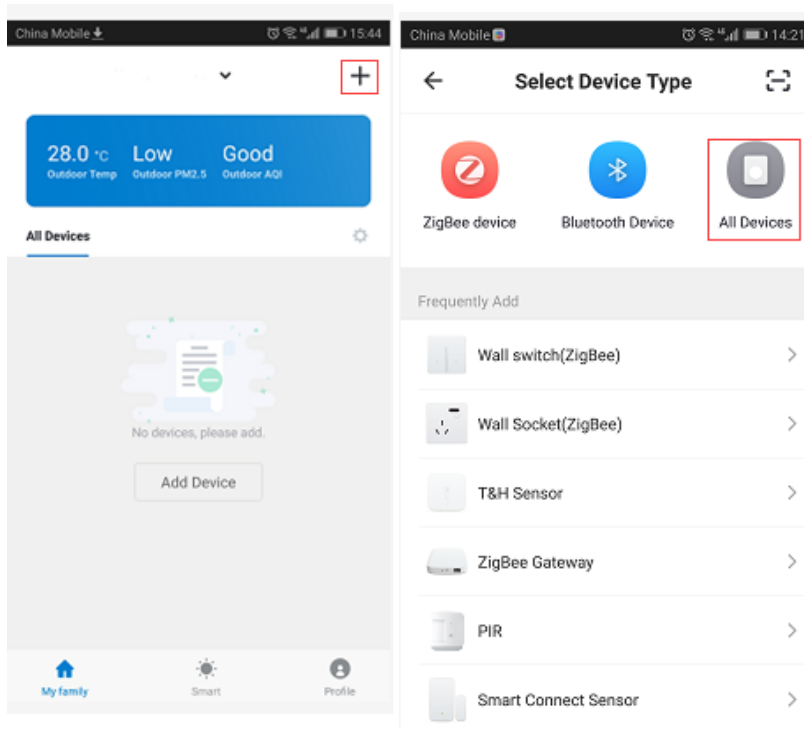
China Mobile 15:44

+

28.0 °C
Outdoor Temp

Low
Outdoor PM2.5

Good
Outdoor AQI

All Devices

No devices, please add.

Add Device

My family
Smart
Profile

China Mobile 14:21

Select Device Type

ZigBee device
Bluetooth Device
All Devices

Frequently Add

Wall switch(ZigBee)
Wall Socket(ZigBee)
T&H Sensor
ZigBee Gateway
PIR
Smart Connect Sensor